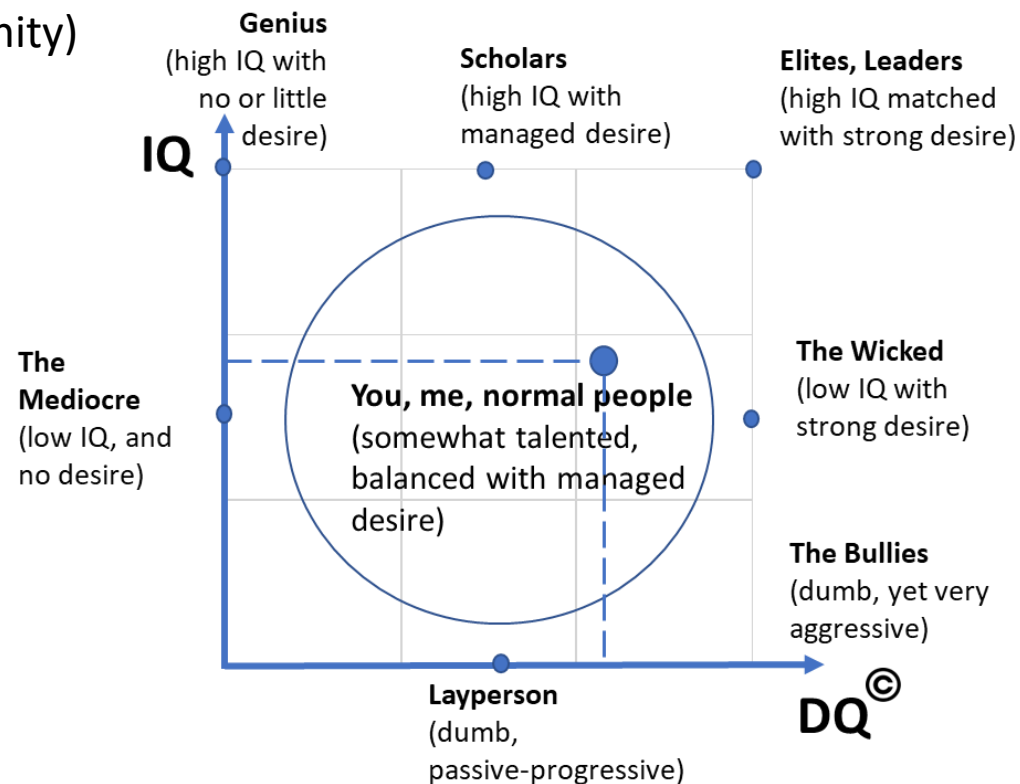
nity)

Genius (high IQ with no or little desire)

Scholars (high IQ with managed desire)

Elites, Leaders (high IQ matched with strong desire)

IQ

The Mediocre (low IQ, and no desire)

You, me, normal people (somewhat talented, balanced with managed desire)

The Wicked (low IQ with strong desire)

The Bullies (dumb, yet very aggressive)

Layperson (dumb, passive-progressive)

DQ©